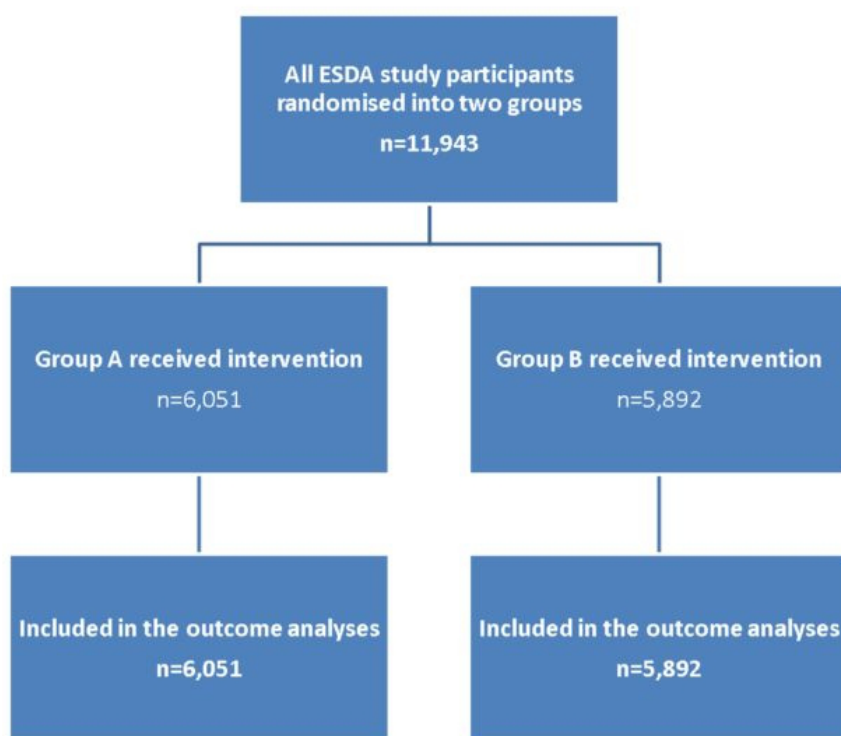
All ESDA study participants randomised into two groups
n=11,943

Group A received intervention
n=6,051

Group B received intervention
n=5,892

Included in the outcome analyses
n=6,051

Included in the outcome analyses
n=5,892